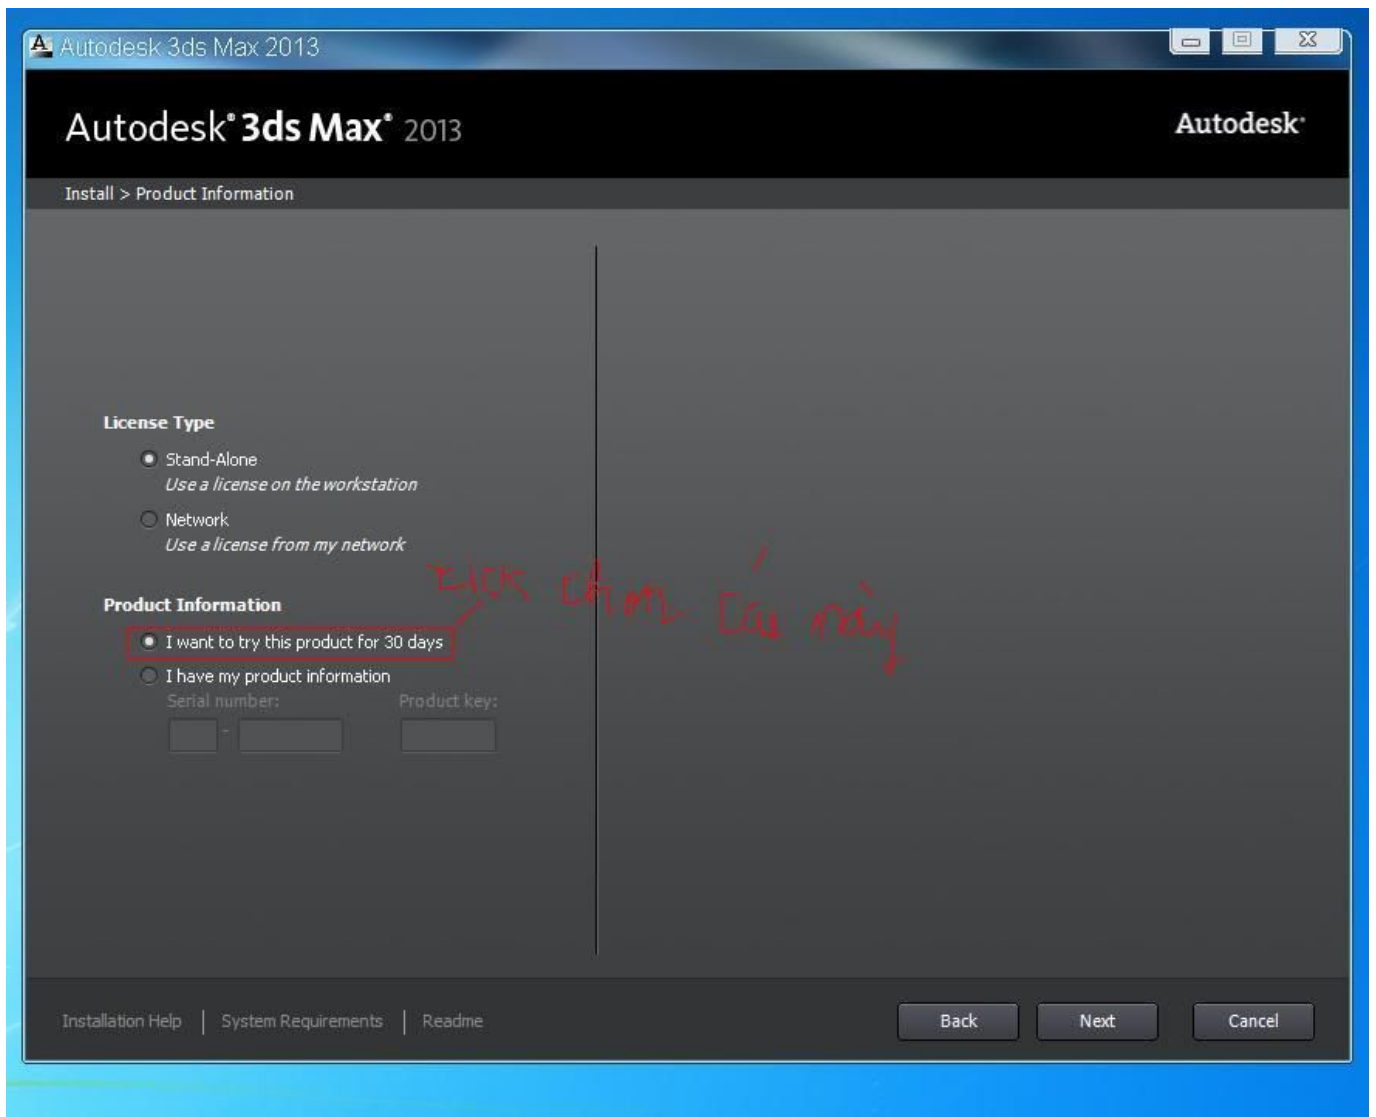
Autodesk 3ds Max 2013

Autodesk® 3ds Max® 2013

Autodesk®

Install > Product Information

License Type

Stand-Alone
Use a license on the workstation

Network
Use a license from my network

Product Information

I want to try this product for 30 days

I have my product information

Serial number:

Product key:

click chọn cái này

Installation Help | System Requirements | Readme

Back

Next

Cancel